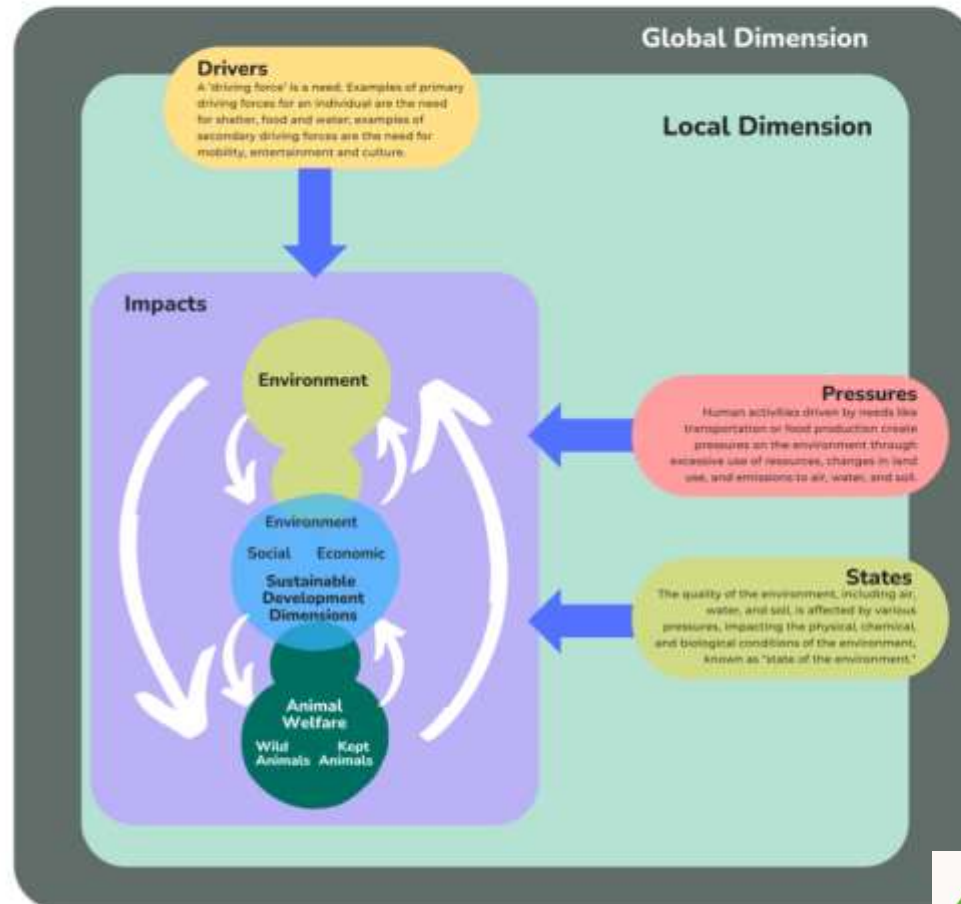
Global Dimension

Local Dimension

Drivers
A 'driving force' is a need. Examples of primary driving forces for an individual are the need for shelter, food and water; examples of secondary driving forces are the need for mobility, entertainment and culture.

Impacts

Environment

Environment

Social Economic

Sustainable Development Dimensions

Animal Welfare

Wild Animals

Kept Animals

Pressures
Human activities driven by needs like transportation or food production create pressures on the environment through excessive use of resources, changes in land use, and emissions to air, water, and soil.

States
The quality of the environment, including air, water, and soil, is affected by various pressures, impacting the physical, chemical, and biological conditions of the environment, known as "state of the environment."